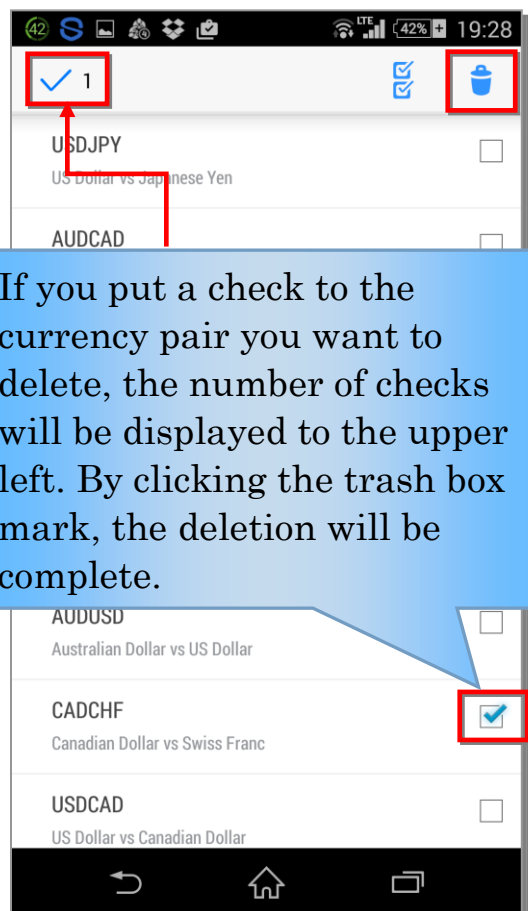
42 LTE 42% 19:28

1

USDJPY
US Dollar vs Japanese Yen

AUDCAD

If you put a check to the currency pair you want to delete, the number of checks will be displayed to the upper left. By clicking the trash box mark, the deletion will be complete.

AUDUSD
Australian Dollar vs US Dollar

CADCHF
Canadian Dollar vs Swiss Franc

USDCAD
US Dollar vs Canadian Dollar